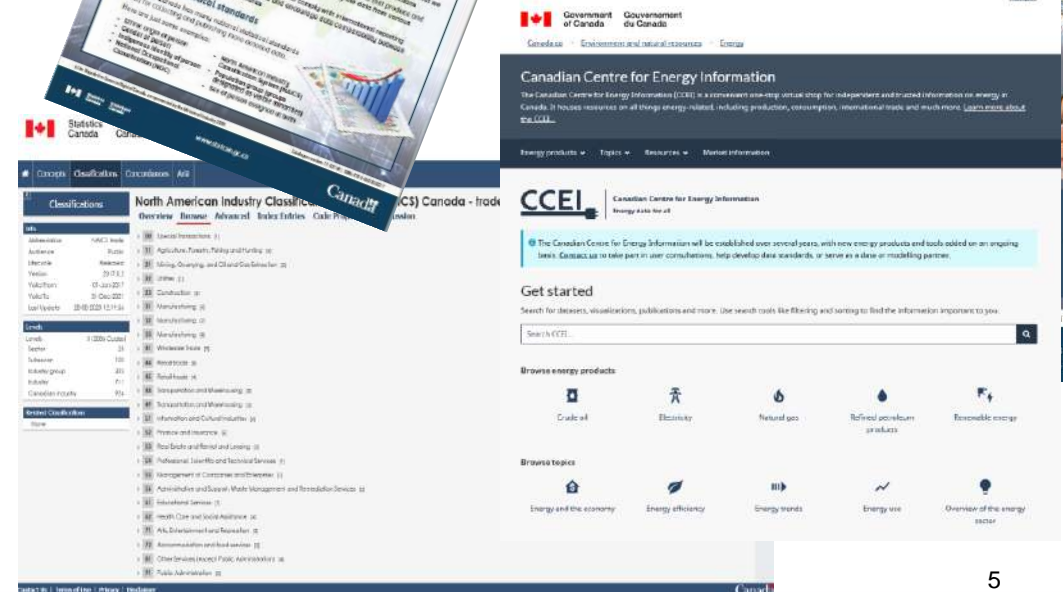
Statistics Canada

Concepts Classifications Concordances AAA

Classifications

North American Industry Classification System (NAICS) Canada - trade

Overview Browse Advanced Index Entries

Info

Abbreviation NAICS trade
Audience Public
Lifecycle Released
Version 2017 3.2
Valid from 01-Jan-2017
Valid to 31-Dec-2021
Last update 20-08-2020 15:19:54

Levels

Levels 5 (300) Codes
Sector 20
Subsector 101
Industry group 321
Industry 711
Canadian industry 926

Related Classification

None

00 Special transactions
11 Agriculture, Forestry, Fishing and Hunting
21 Mining, Quarrying, and Oil and Gas Extraction
22 Utilities
23 Construction
31 Manufacturing
32 Manufacturing
33 Manufacturing
41 Wholesale trade
44 Retail trade
45 Retail trade
48 Transportation and Warehousing
49 Transportation and Warehousing
51 Information and Cultural Industries
52 Finance and Insurance
53 Real Estate and Rental and Leasing
54 Professional, Scientific and Technical Services
55 Management of Companies and Enterprises
56 Administrative and Support, Waste Management and Remediation Services
61 Educational Services
62 Health Care and Social Assistance
71 Arts, Entertainment and Recreation
72 Accommodation and food services
81 Other Services (except Public Administration)
91 Public Administration

Contact us | Terms of use | Privacy | Disclaimer

Canada

Government of Canada Gouvernement du Canada

Canada.ca > Environment and natural resources > Energy

Canadian Centre for Energy Information

The Canadian Centre for Energy Information (CCEI) is a convenient one-stop virtual shop for independent and trusted information on energy in Canada. It houses resources on all things energy-related, including production, consumption, international trade and much more. Learn more about the CCEI.

Energy products Topics Resources Market information

CCEI Canadian Centre for Energy Information
Energy data for all

The Canadian Centre for Energy Information will be established over several years, with new energy products and tools added on an ongoing basis. Contact us to take part in user consultations, help develop data standards, or serve as a data or modelling partner.

Get started

Search for datasets, visualizations, publications and more. Use search tools like filtering and sorting to find the information important to you.

Search CCEI...

Browse energy products

Crude oil
Electricity
Natural gas
Refined petroleum products
Renewable energy

Browse topics

Energy and the economy
Energy efficiency
Energy trends
Energy use
Overview of the energy sector

5